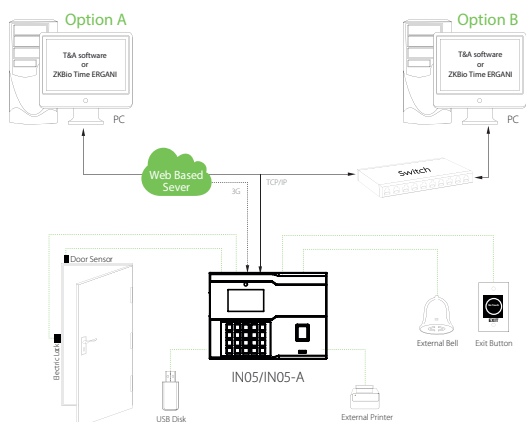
Option A

T&A software
or
ZKBio Time ERGANI

PC

Option B

T&A software
or
ZKBio Time ERGANI

PC

Web Based Sever

3G

TCP/IP

Switch

Door Sensor

Electric Lock

IN05/IN05-A

External Bell

Exit Button

EXIT

USB Disk

External Printer